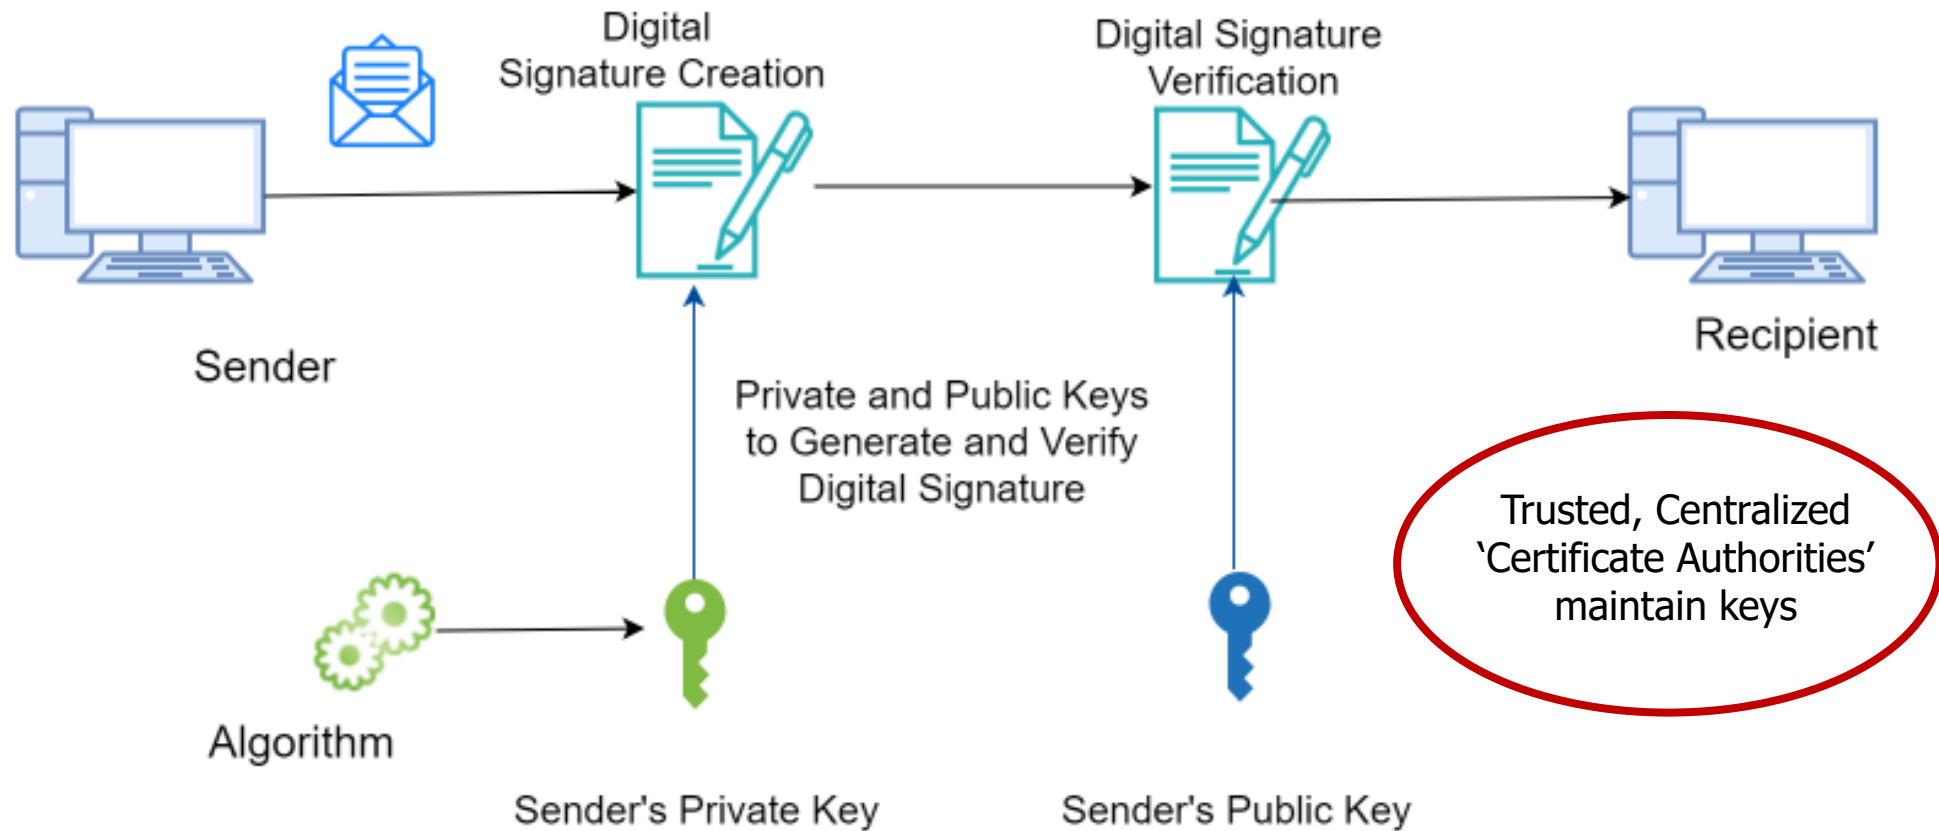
Digital Signature Creation

Digital Signature Verification

Sender

Recipient

Private and Public Keys to Generate and Verify Digital Signature

Trusted, Centralized ‘Certificate Authorities’ maintain keys

Algorithm

Sender's Private Key

Sender's Public Key